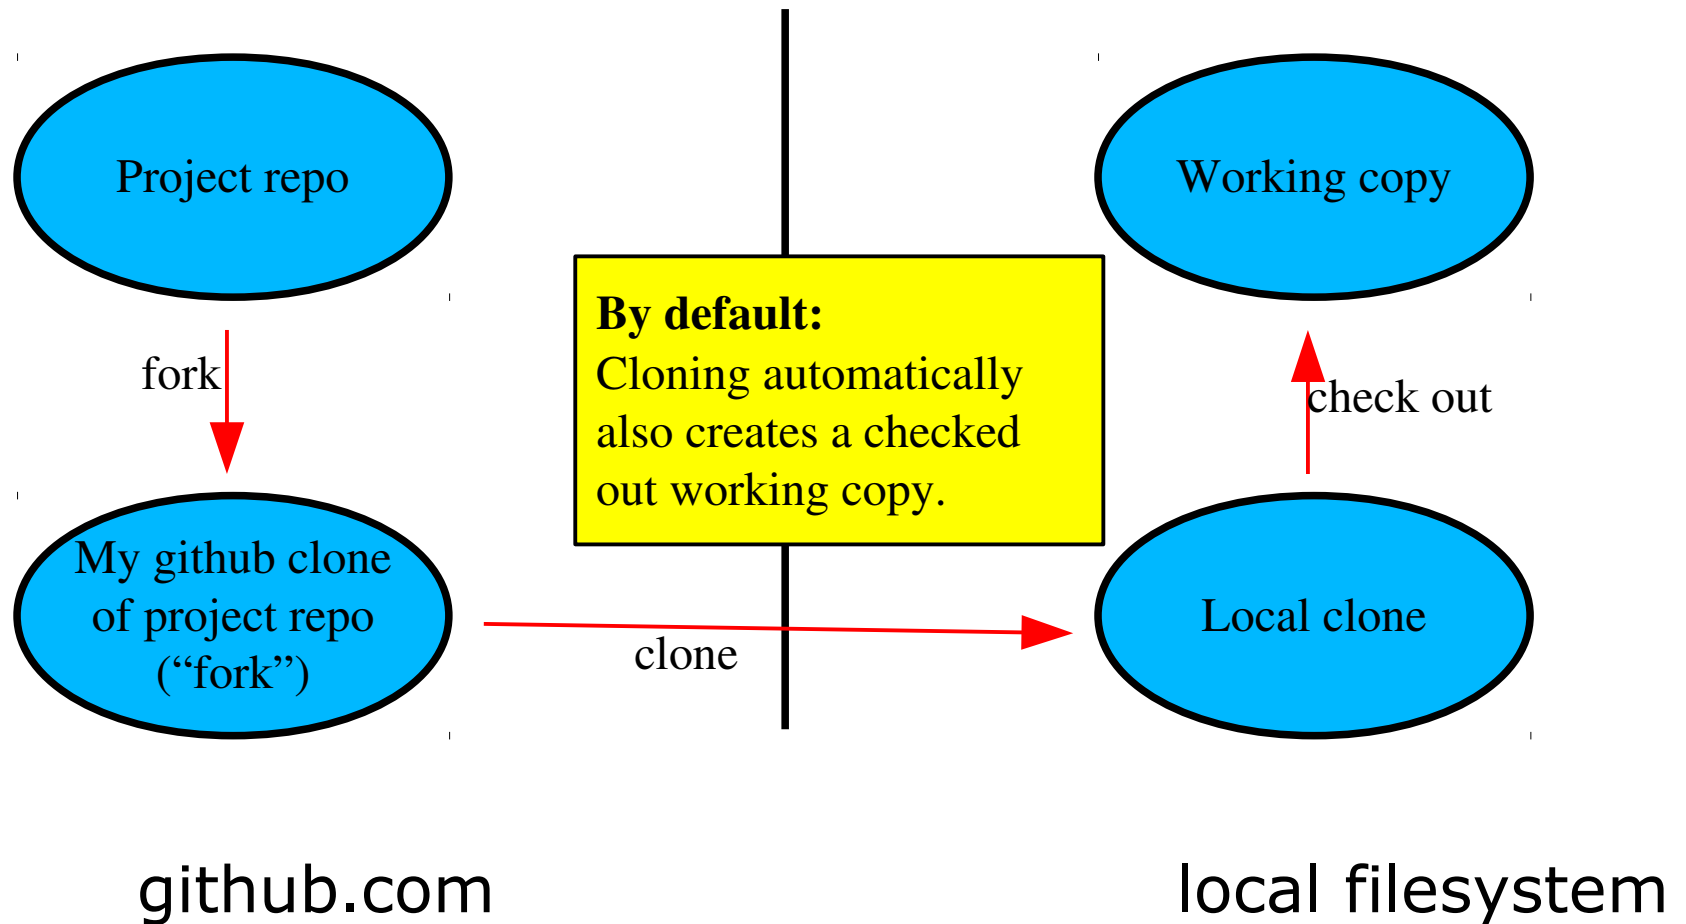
Project repo

Working copy

By default:
Cloning automatically also creates a checked out working copy.

fork

check out

My github clone of project repo (“fork”)

Local clone

clone

github.com

local filesystem